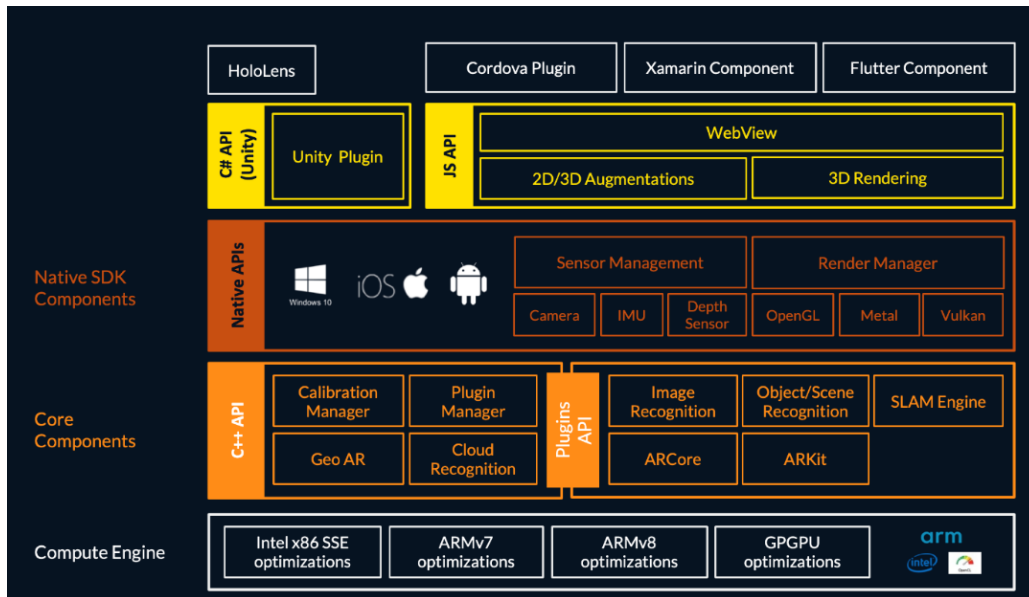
HoloLens

Cordova Plugin

Xamarin Component

Flutter Component

C# API (Unity)

Unity Plugin

JS API

WebView

2D/3D Augmentations

3D Rendering

Native SDK Components

Native APIs

Windows 10

iOS

Sensor Management

Render Manager

Camera

IMU

Depth Sensor

OpenGL

Metal

Vulkan

Core Components

C++ API

Calibration Manager

Plugin Manager

Geo AR

Cloud Recognition

Plugins API

Image Recognition

Object/Scene Recognition

SLAM Engine

ARCore

ARKit

Compute Engine

Intel x86 SSE optimizations

ARMv7 optimizations

ARMv8 optimizations

GPGPU optimizations

arm

intel